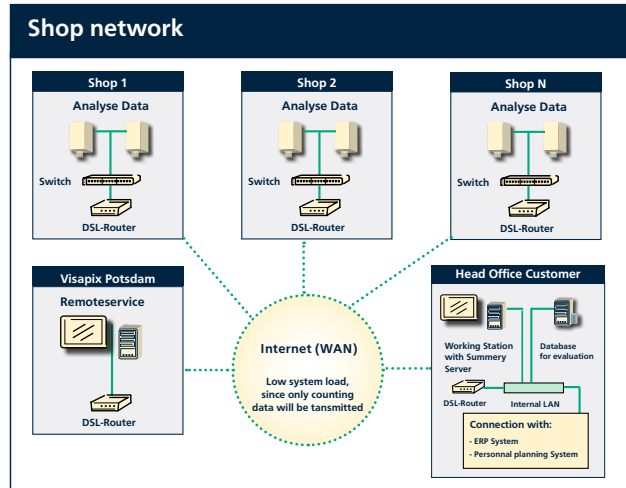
Shop network

Shop 1
Analyse Data
Switch
DSL-Router

Shop 2
Analyse Data
Switch
DSL-Router

Shop N
Analyse Data
Switch
DSL-Router

Visapix Potsdam
Remoteservice
DSL-Router

Internet (WAN)
Low system load, since only counting data will be tansmitted

Head Office Customer
Working Station with Summery Server
Database for evaluation
DSL-Router
Internal LAN
Connection with:
- ERP System
- Personnal planning System